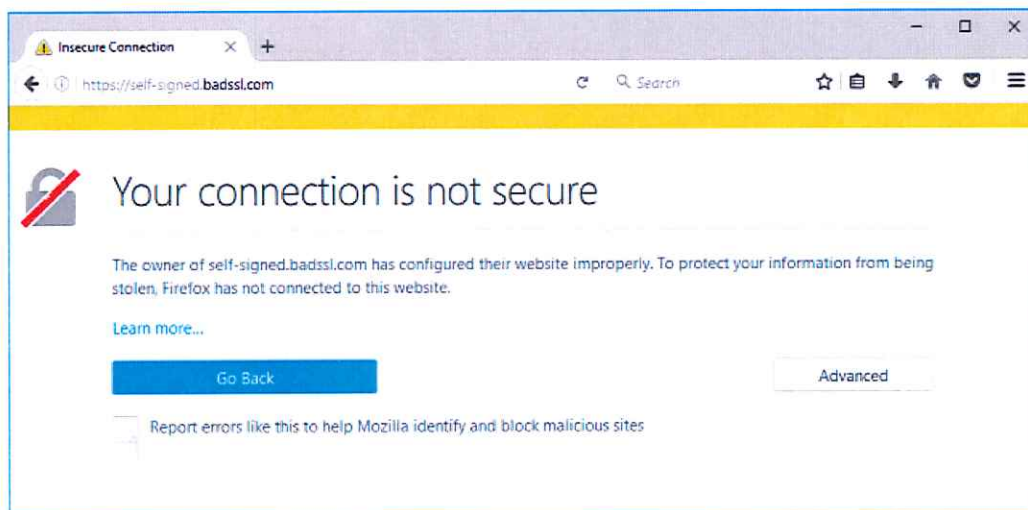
Insecure Connection

https://self-signed.badssl.com

Search

Your connection is not secure

The owner of self-signed.badssl.com has configured their website improperly. To protect your information from being stolen, Firefox has not connected to this website.

Learn more...

Go Back

Advanced

Report errors like this to help Mozilla identify and block malicious sites